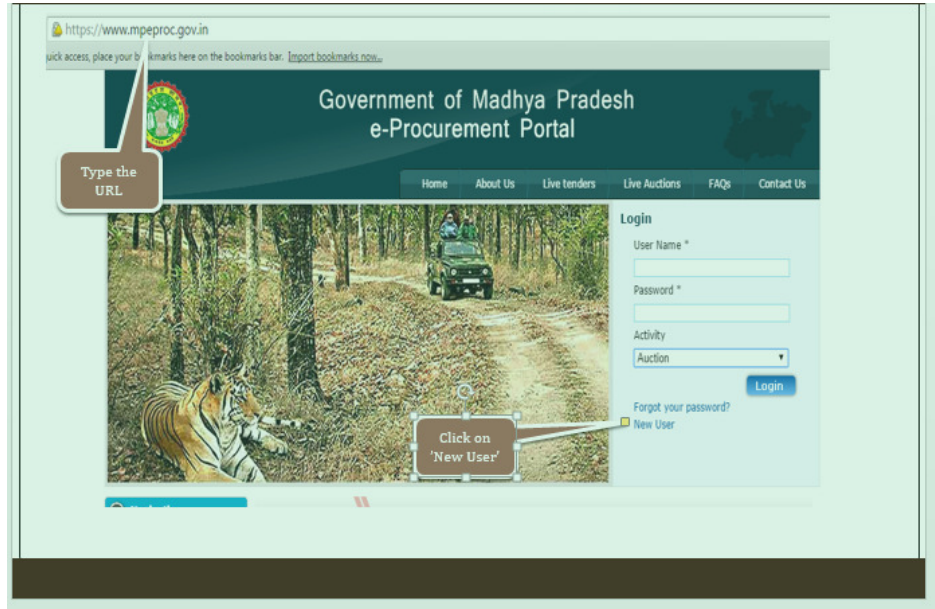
https://www.mpeproc.gov.in

uick access, place your bookmarks here on the bookmarks bar. Import bookmarks now...

Government of Madhya Pradesh
e-Procurement Portal

Type the URL

Home About Us Live tenders Live Auctions FAQs Contact Us

Login

User Name *

Password *

Activity

Auction

Login

Forgot your password?

New User

Click on 'New User'